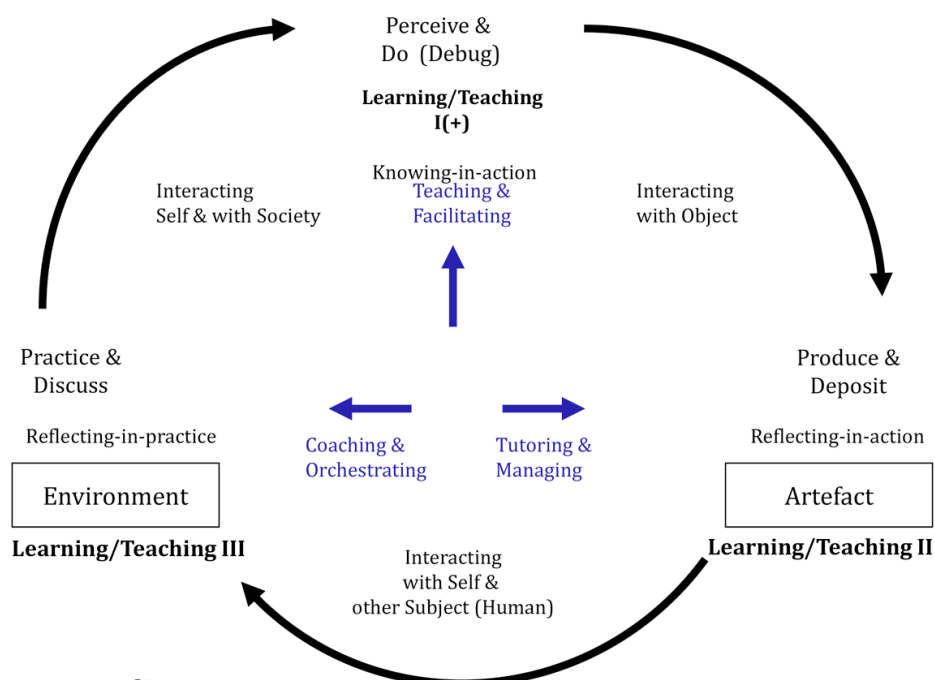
Perceive &
Do (Debug)

**Learning/Teaching I(+)**

Knowing-in-action

Teaching & Facilitating

Interacting Self & with Society

Interacting with Object

Practice & Discuss

Reflecting-in-practice

Environment

**Learning/Teaching III**

Coaching & Orchestrating

Tutoring & Managing

Produce & Deposit

Reflecting-in-action

Artefact

**Learning/Teaching II**

Interacting with Self & other Subject (Human)